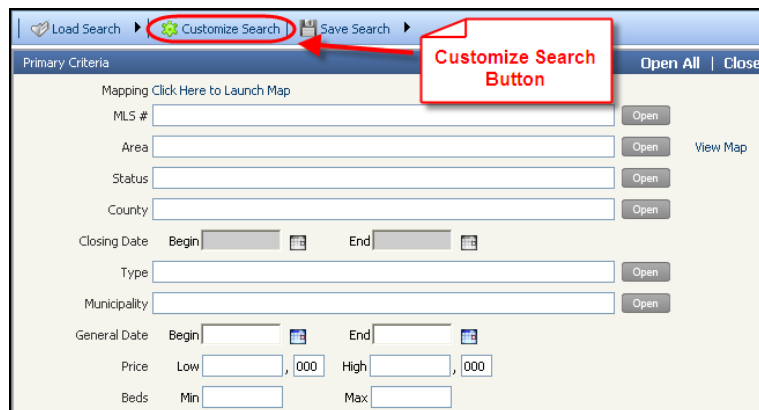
Load Search ▶ Customize Search Save Search ▶

Customize Search Button

Primary Criteria

Open All | Close

Mapping Click Here to Launch Map

MLS # Open

Area Open View Map

Status Open

County Open

Closing Date Begin End

Type Open

Municipality Open

General Date Begin End

Price Low , 000 High , 000

Beds Min Max